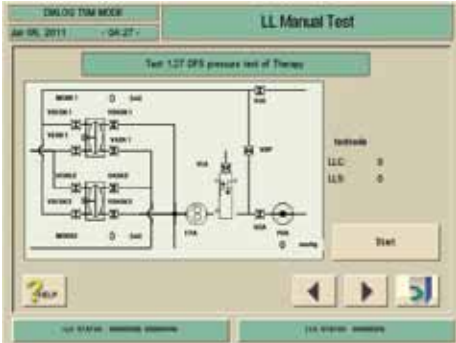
DIALOG TSM MODE
Jan 05, 2011 - 04:27 -
LL Manual Test
Test 1.27 DFS pressure test of Therapy
MDBK1 0 bar
V50K1
V50K3
V50K4 V50K2
V50K5 V50K6
V50K8
MDBK2 0 bar
V35
VBF
VEA
V29
P26 0 mmHg
FPA
Isolevels
LLC: 0
LLS: 0
Start
HELP
LL STATUS: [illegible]
LL STATUS: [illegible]